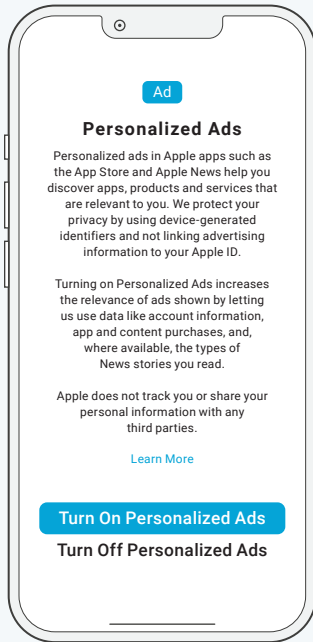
Ad

Personalized Ads

Personalized ads in Apple apps such as the App Store and Apple News help you discover apps, products and services that are relevant to you. We protect your privacy by using device-generated identifiers and not linking advertising information to your Apple ID.

Turning on Personalized Ads increases the relevance of ads shown by letting us use data like account information, app and content purchases, and, where available, the types of News stories you read.

Apple does not track you or share your personal information with any third parties.

Learn More

Turn On Personalized Ads

Turn Off Personalized Ads